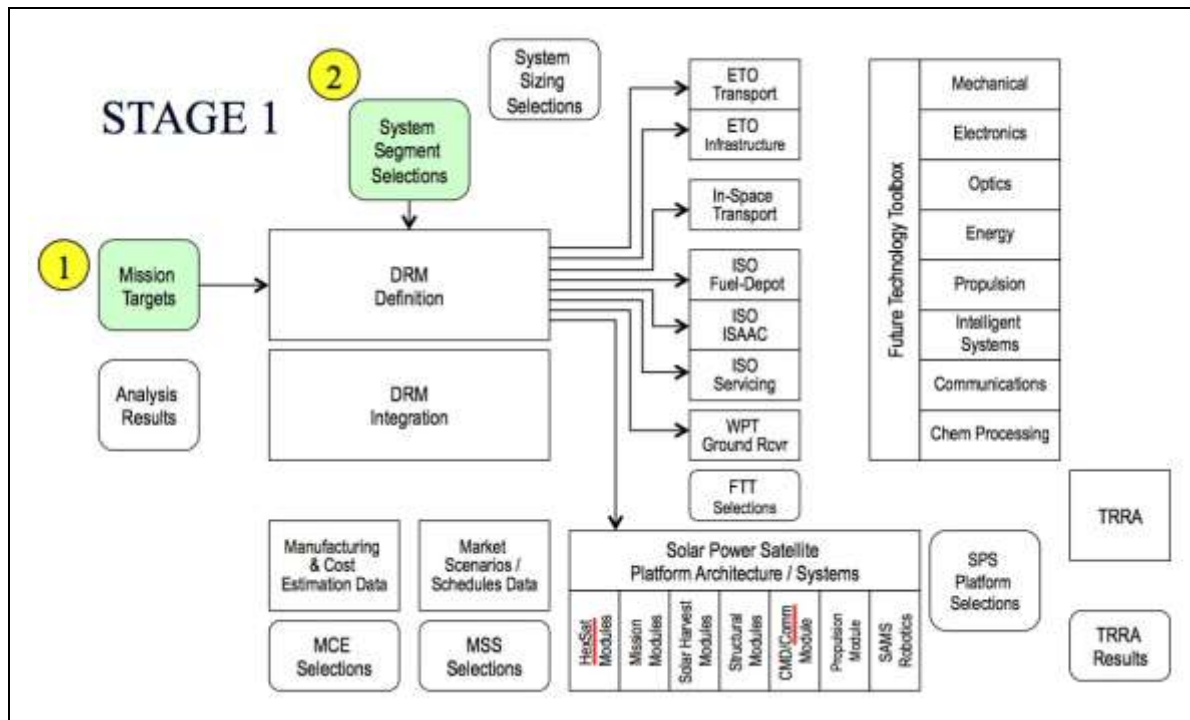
STAGE 1

2

System Segment Selections

System Sizing Selections

1

Mission Targets

DRM Definition

DRM Integration

Analysis Results

ETO Transport

ETO Infrastructure

In-Space Transport

ISO Fuel-Depot

ISO ISAAC

ISO Servicing

WPT Ground Rcvr

FTT Selections

Future Technology Toolbox

Mechanical

Electronics

Optics

Energy

Propulsion

Intelligent Systems

Communications

Chem Processing

TRRA

TRRA Results

Manufacturing & Cost Estimation Data

Market Scenarios / Schedules Data

MCE Selections

MSS Selections

Solar Power Satellite Platform Architecture / Systems

HexSat Modules

Mission Modules

Solar Harvest Modules

Structural Modules

CMD/Comm Module

Propulsion Module

SAMS Robotics

SPS Platform Selections